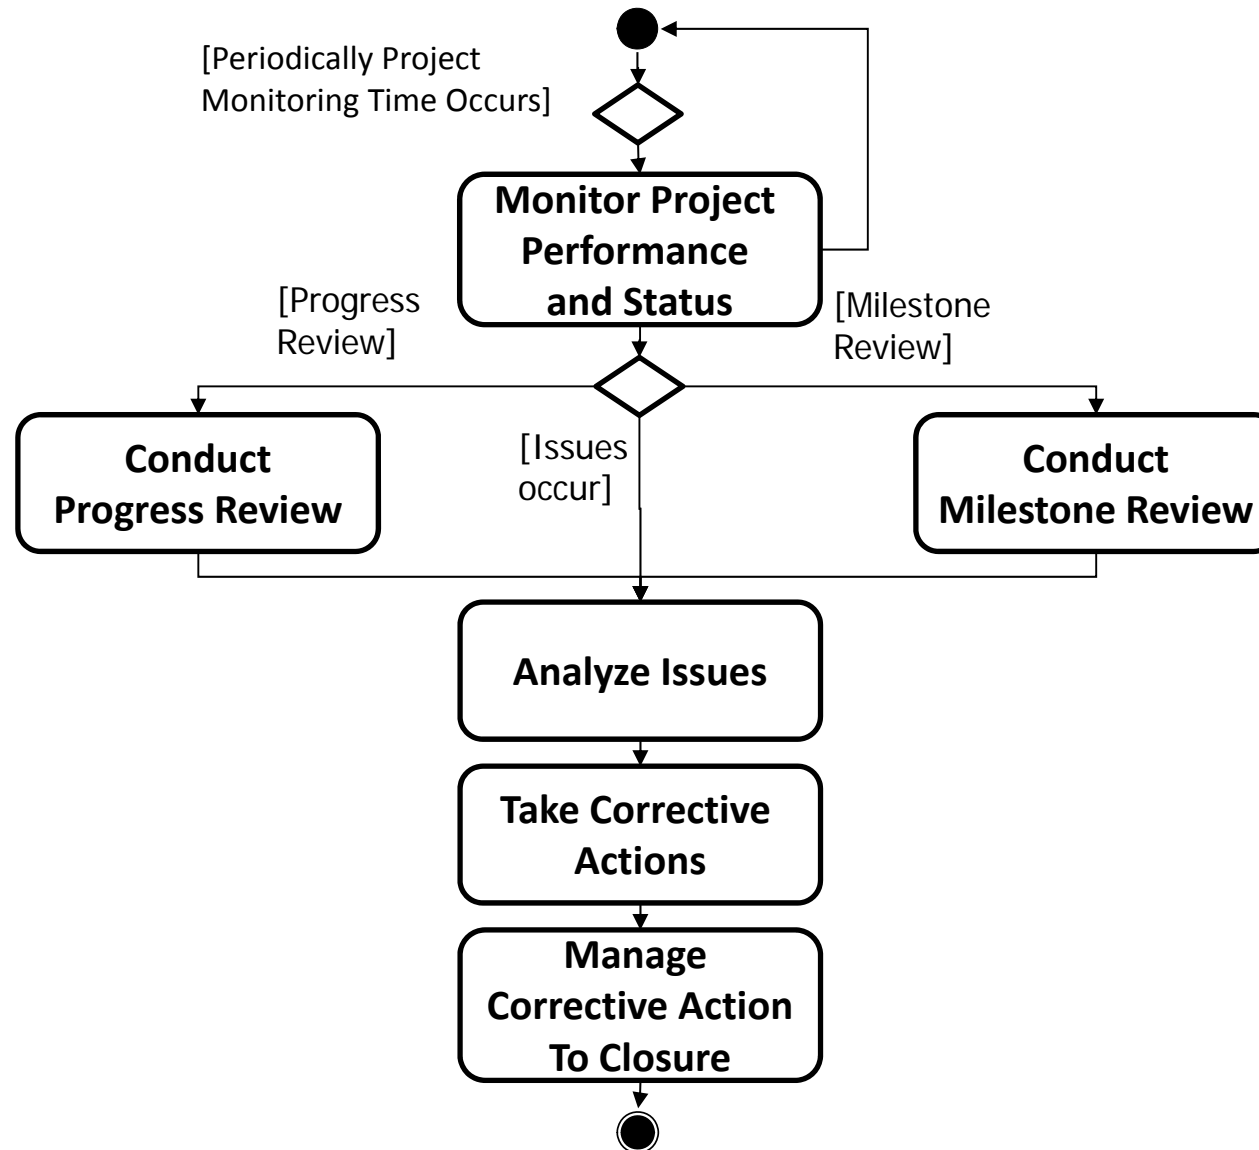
[Periodically Project Monitoring Time Occurs]

Monitor Project Performance and Status

[Progress Review]

[Milestone Review]

Conduct Progress Review

[Issues occur]

Conduct Milestone Review

Analyze Issues

Take Corrective Actions

Manage Corrective Action To Closure